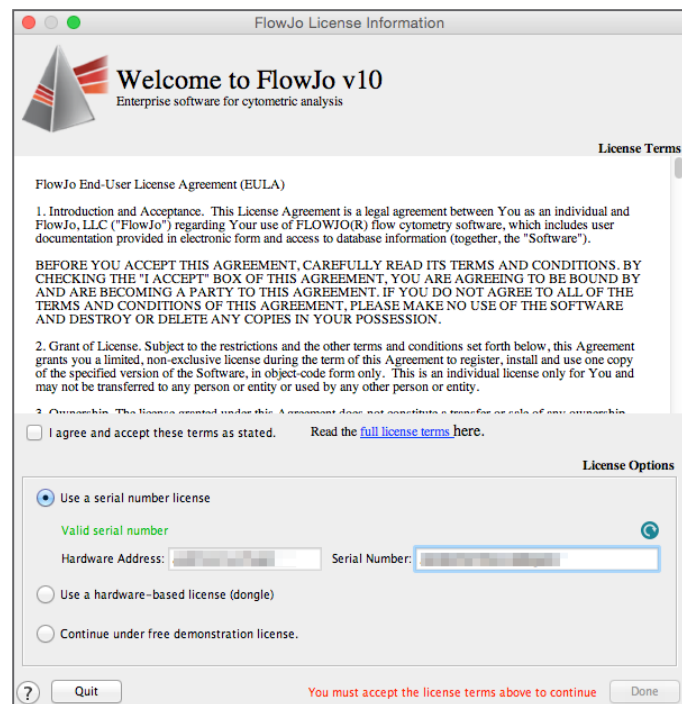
FlowJo License Information

Welcome to FlowJo v10
Enterprise software for cytometric analysis

License Terms

FlowJo End-User License Agreement (EULA)

1. Introduction and Acceptance. This License Agreement is a legal agreement between You as an individual and FlowJo, LLC ("FlowJo") regarding Your use of FLOWJO(R) flow cytometry software, which includes user documentation provided in electronic form and access to database information (together, the "Software").

BEFORE YOU ACCEPT THIS AGREEMENT, CAREFULLY READ ITS TERMS AND CONDITIONS. BY CHECKING THE "I ACCEPT" BOX OF THIS AGREEMENT, YOU ARE AGREEING TO BE BOUND BY AND ARE BECOMING A PARTY TO THIS AGREEMENT. IF YOU DO NOT AGREE TO ALL OF THE TERMS AND CONDITIONS OF THIS AGREEMENT, PLEASE MAKE NO USE OF THE SOFTWARE AND DESTROY OR DELETE ANY COPIES IN YOUR POSSESSION.

2. Grant of License. Subject to the restrictions and the other terms and conditions set forth below, this Agreement grants you a limited, non-exclusive license during the term of this Agreement to register, install and use one copy of the specified version of the Software, in object-code form only. This is an individual license only for You and may not be transferred to any person or entity or used by any other person or entity.

3. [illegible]

I agree and accept these terms as stated.

Read the full license terms here.

License Options

Use a serial number license

Valid serial number

Hardware Address: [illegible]

Serial Number: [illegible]

Use a hardware-based license (dongle)

Continue under free demonstration license.

?

Quit

You must accept the license terms above to continue

Done